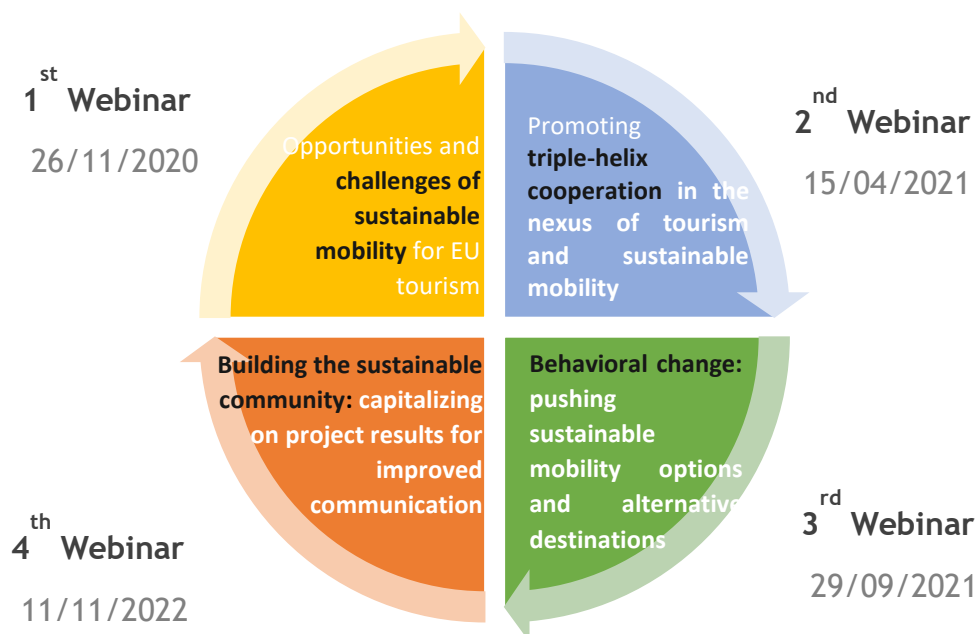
1st Webinar

26/11/2020

Opportunities and challenges of sustainable mobility for EU tourism

Promoting triple-helix cooperation in the nexus of tourism and sustainable mobility

2nd Webinar

15/04/2021

Building the sustainable community: capitalizing on project results for improved communication

Behavioral change: pushing sustainable mobility options and alternative destinations

3rd Webinar

29/09/2021

4th Webinar

11/11/2022